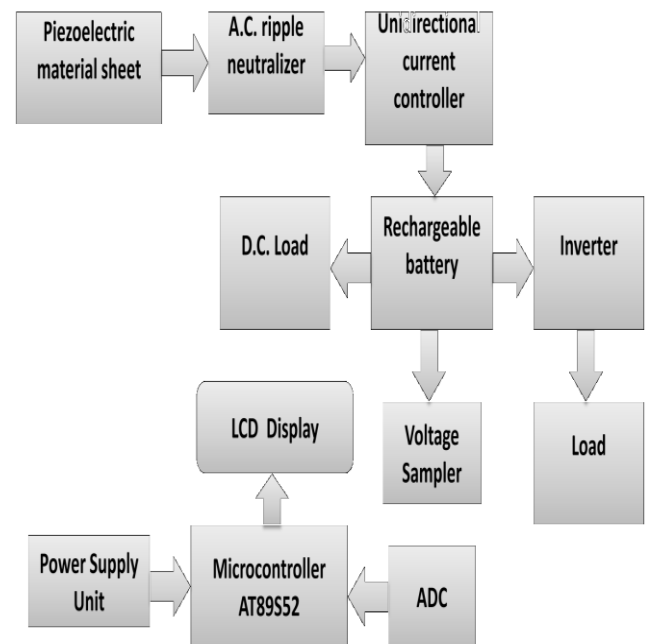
Piezoelectric material sheet

A.C. ripple neutralizer

Unidirectional current controller

D.C. Load

Rechargeable battery

Inverter

LCD Display

Voltage Sampler

Load

Power Supply Unit

Microcontroller AT89S52

ADC